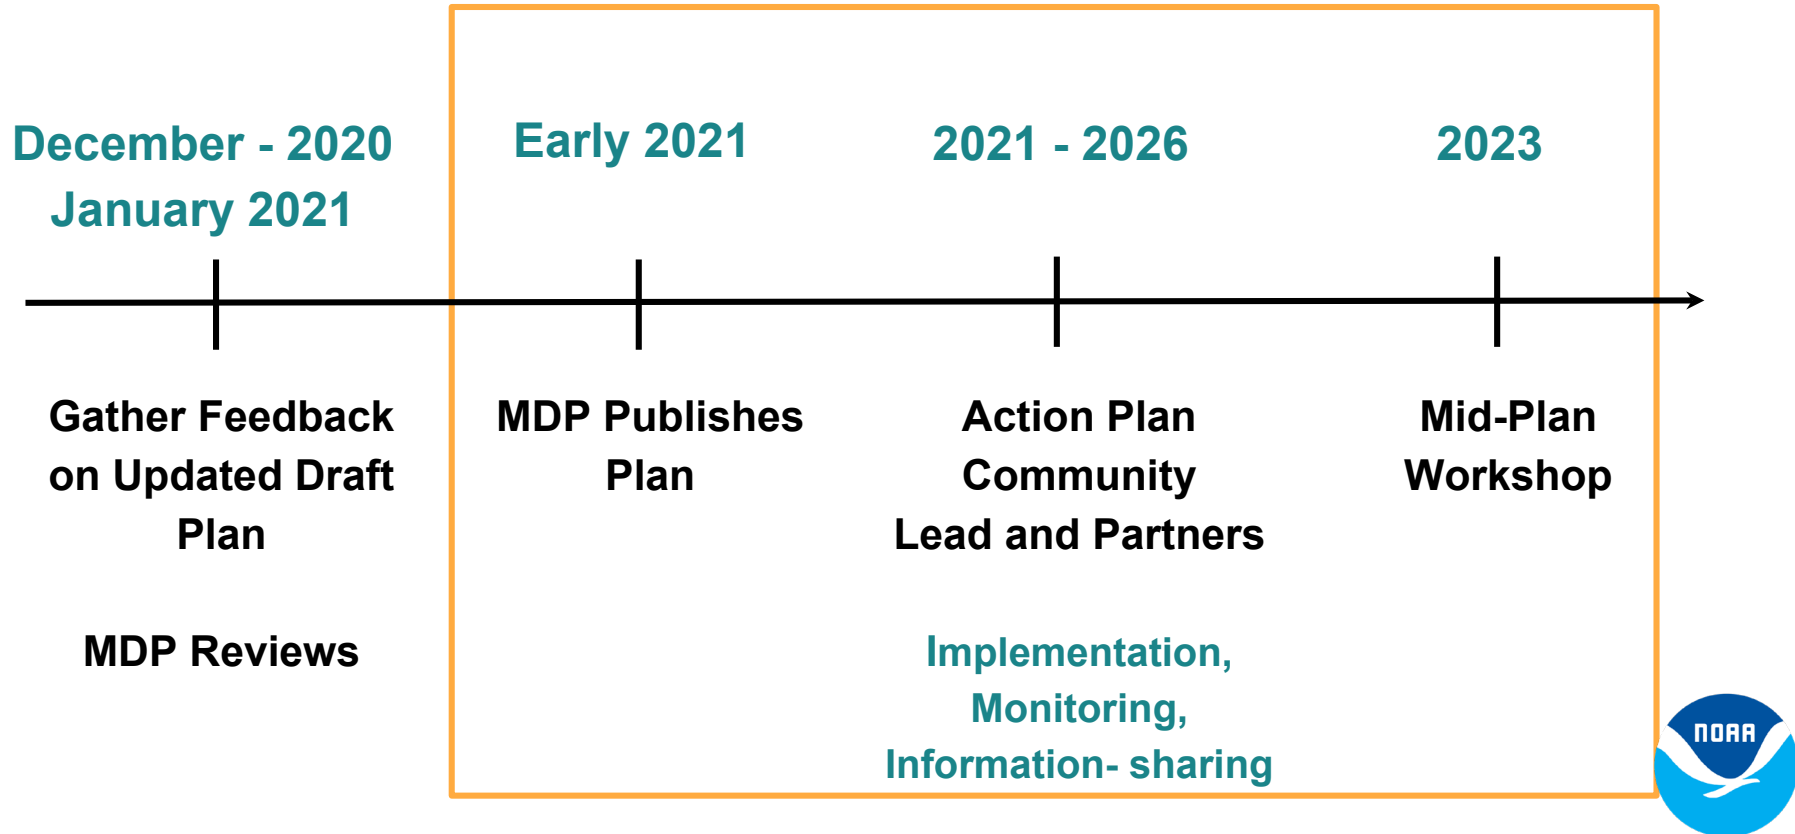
December - 2020
January 2021

Early 2021

2021 - 2026

2023

Gather Feedback on Updated Draft Plan

MDP Reviews

MDP Publishes Plan

Action Plan Community Lead and Partners

Implementation, Monitoring, Information- sharing

Mid-Plan Workshop

NOAA